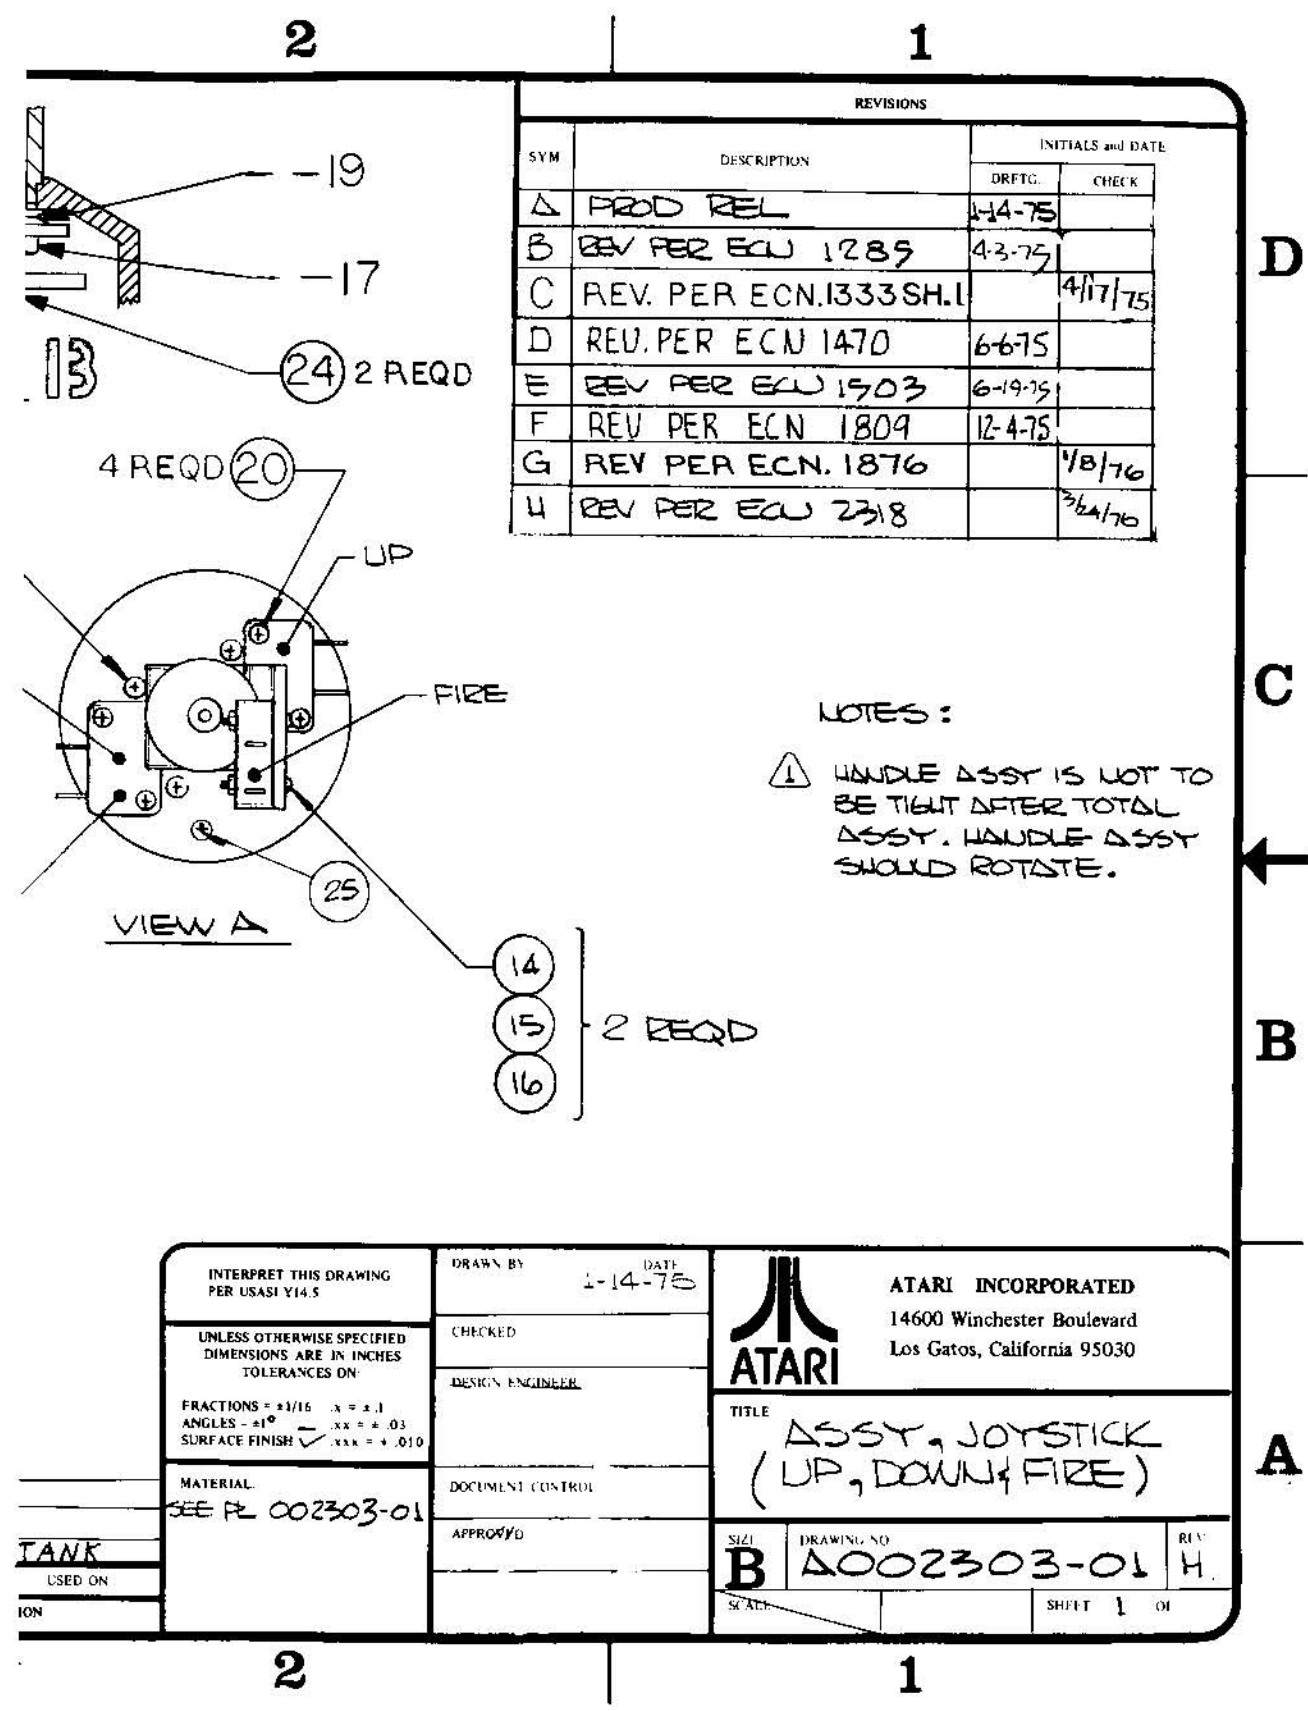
2

1

REVISIONS

| SYM | DESCRIPTION | DRFTG. | CHECK |
|---|---|---|---|
| A | PROD REL | 1-14-75 | |
| B | REV PER ECN 1289 | 4-3-75 | |
| C | REV. PER ECN.1333 SH.1 | | 4/17/75 |
| D | REV. PER ECN 1470 | 6-6-75 | |
| E | REV PER ECN 1503 | 6-19-75 | |
| F | REV PER ECN 1809 | 12-4-75 | |
| G | REV PER ECN. 1876 | | 1/8/76 |
| H | REV PER ECN 2318 | | 3/24/76 |

INITIALS and DATE

D

-19

-17

13

24 2 REQD

4 REQD 20

UP

FIRE

25

VIEW A

C

NOTES:

1 HANDLE ASSY IS NOT TO BE TIGHT AFTER TOTAL ASSY. HANDLE ASSY SHOULD ROTATE.

14
15
16
2 REQD

B

INTERPRET THIS DRAWING PER USASI Y14.5

UNLESS OTHERWISE SPECIFIED DIMENSIONS ARE IN INCHES TOLERANCES ON:

FRACTIONS = ±1/16 .x = ±.1
ANGLES = ±1° .xx = ±.03
SURFACE FINISH .xxx = ±.010

MATERIAL
SEE PL 002303-01

TANK
USED ON
ION

DRAWN BY DATE 1-14-75

CHECKED

DESIGN ENGINEER

DOCUMENT CONTROL

APPROVED

ATARI

ATARI INCORPORATED
14600 Winchester Boulevard
Los Gatos, California 95030

TITLE
ASSY, JOYSTICK (UP, DOWN & FIRE)

A

SIZE B
DRAWING NO A002303-01
REV H

SCALE
SHEET 1 OF

2

1